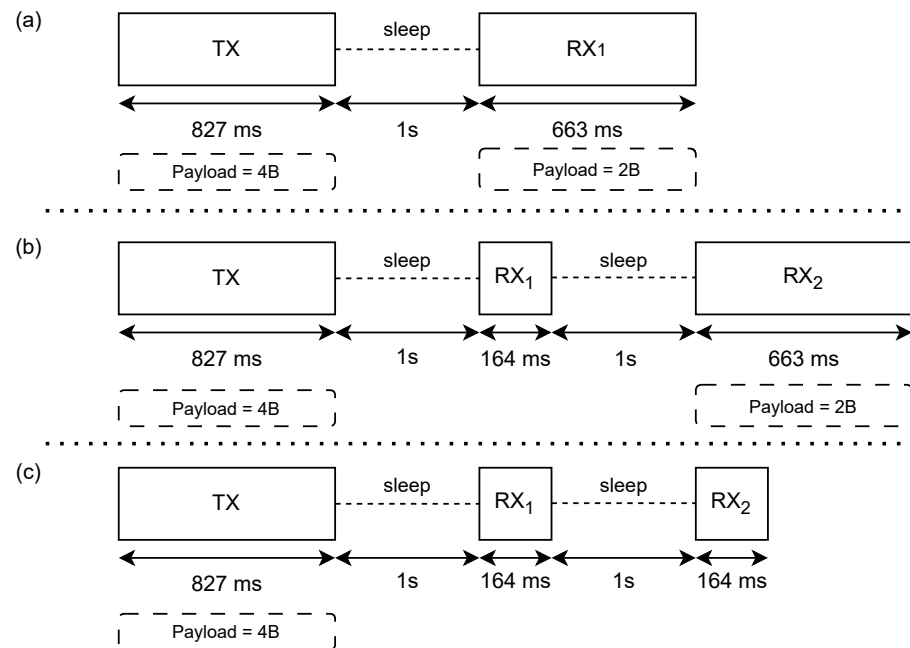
(a)

TX

sleep

RX1

827 ms

1s

663 ms

Payload = 4B

Payload = 2B

(b)

TX

sleep

$RX_1$

sleep

$RX_2$

827 ms

1s

164 ms

1s

663 ms

Payload = 4B

Payload = 2B

(c)

TX

sleep

$RX_1$

sleep

$RX_2$

827 ms

1s

164 ms

1s

164 ms

Payload = 4B